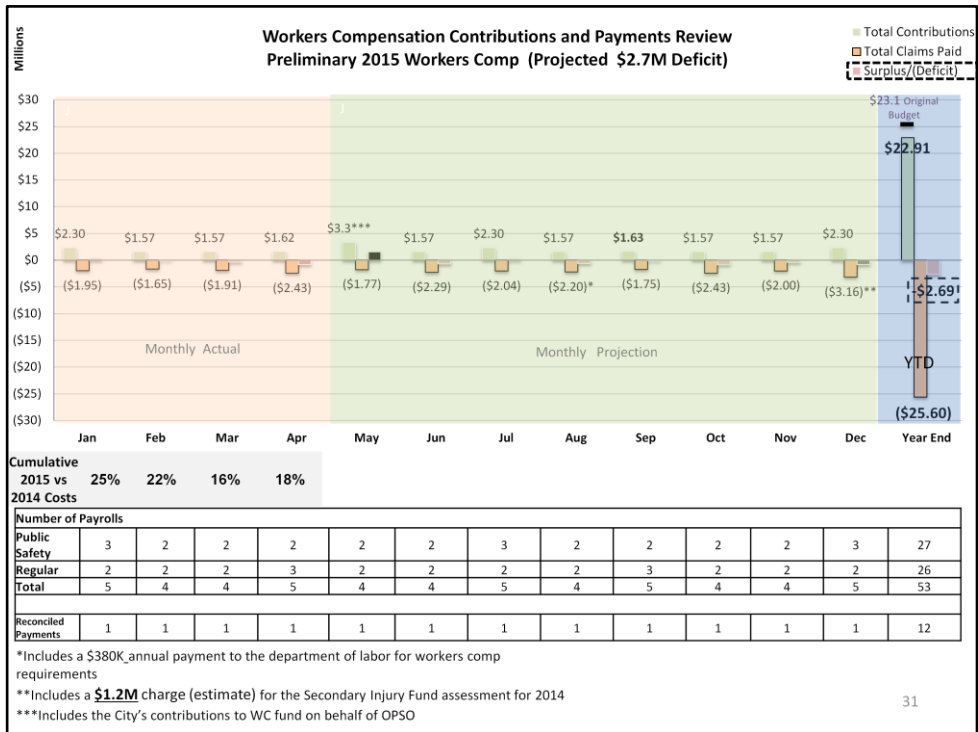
Millions

Workers Compensation Contributions and Payments Review
Preliminary 2015 Workers Comp (Projected $2.7M Deficit)

Total Contributions
Total Claims Paid
Surplus/(Deficit)

$30
$25
$20
$15
$10
$5
$0
($5)
($10)
($15)
($20)
($25)
($30)

$23.1 Original Budget

$22.91

$2.30 $1.57 $1.57 $1.62 $3.3*** $1.57 $2.30 $1.57 $1.63 $1.57 $1.57 $2.30

($1.95) ($1.65) ($1.91) ($2.43) ($1.77) ($2.29) ($2.04) ($2.20)* ($1.75) ($2.43) ($2.00) ($3.16)**

$2.69

Monthly Actual

Monthly Projection

YTD

($25.60)

Jan Feb Mar Apr May Jun Jul Aug Sep Oct Nov Dec Year End

Cumulative 2015 vs 2014 Costs 25% 22% 16% 18%

| Number of Payrolls | | | | | | | | | | | | | |
|---|---|---|---|---|---|---|---|---|---|---|---|---|---|
| Public Safety | 3 | 2 | 2 | 2 | 2 | 2 | 3 | 2 | 2 | 2 | 2 | 3 | 27 |
| Regular | 2 | 2 | 2 | 3 | 2 | 2 | 2 | 2 | 3 | 2 | 2 | 2 | 26 |
| Total | 5 | 4 | 4 | 5 | 4 | 4 | 5 | 4 | 5 | 4 | 4 | 5 | 53 |
| | | | | | | | | | | | | | |
| Reconciled Payments | 1 | 1 | 1 | 1 | 1 | 1 | 1 | 1 | 1 | 1 | 1 | 1 | 12 |

*Includes a $380K annual payment to the department of labor for workers comp requirements
**Includes a $1.2M charge (estimate) for the Secondary Injury Fund assessment for 2014
***Includes the City's contributions to WC fund on behalf of OPSO

31